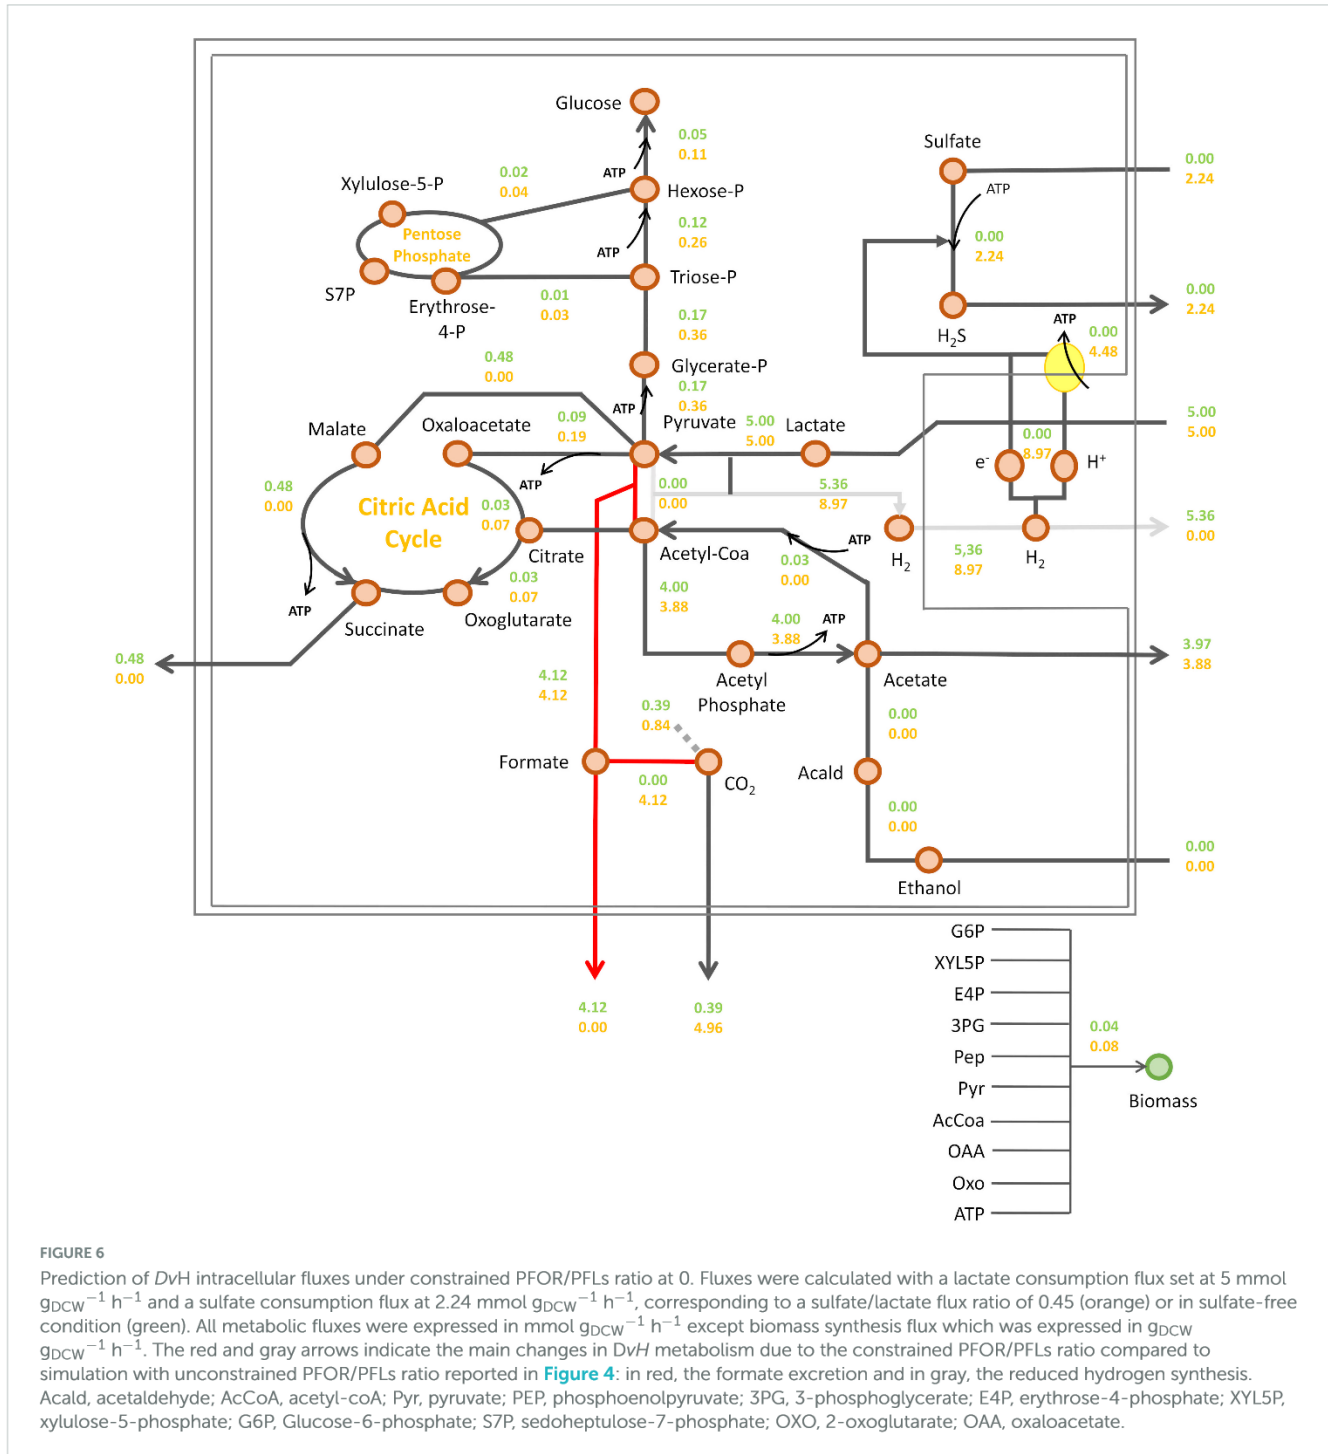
Glucose
0.05
0.11
ATP
Sulfate
0.00
2.24
Xylulose-5-P
0.02
0.04
Hexose-P
ATP
Pentose Phosphate
0.12
0.26
ATP
0.00
2.24
S7P
Triose-P
Erythrose-4-P
0.01
0.03
0.00
2.24
0.17
0.36
H$_2$S
ATP
0.00
4.48
0.48
0.00
Glycerate-P
0.17
0.36
ATP
Malate
Oxaloacetate
0.09
0.19
Pyruvate
5.00
5.00
Lactate
5.00
5.00
0.00
8.97
e$^-$
H$^+$
0.48
0.00
ATP
Citric Acid Cycle
0.03
0.07
0.00
0.00
5.36
8.97
Citrate
Acetyl-Coa
ATP
H$_2$
5.36
0.00
0.03
0.00
5,36
8.97
H$_2$
ATP
0.03
0.07
4.00
3.88
Succinate
Oxoglutarate
4.00
3.88
ATP
0.48
0.00
3.97
3.88
Acetyl Phosphate
Acetate
4.12
4.12
0.39
0.84
0.00
0.00
Formate
0.00
4.12
CO$_2$
Acald
0.00
0.00
0.00
0.00
Ethanol
G6P
XYL5P
E4P
3PG
0.04
0.08
Pep
Pyr
Biomass
AcCoa
OAA
Oxo
ATP
4.12
0.00
0.39
4.96

FIGURE 6
Prediction of DvH intracellular fluxes under constrained PFOR/PFLs ratio at 0. Fluxes were calculated with a lactate consumption flux set at 5 mmol $g_{DCW}^{-1}$ $h^{-1}$ and a sulfate consumption flux at 2.24 mmol $g_{DCW}^{-1}$ $h^{-1}$, corresponding to a sulfate/lactate flux ratio of 0.45 (orange) or in sulfate-free condition (green). All metabolic fluxes were expressed in mmol $g_{DCW}^{-1}$ $h^{-1}$ except biomass synthesis flux which was expressed in $g_{DCW}$ $g_{DCW}^{-1}$ $h^{-1}$. The red and gray arrows indicate the main changes in DvH metabolism due to the constrained PFOR/PFLs ratio compared to simulation with unconstrained PFOR/PFLs ratio reported in Figure 4: in red, the formate excretion and in gray, the reduced hydrogen synthesis. Acald, acetaldehyde; AcCoA, acetyl-coA; Pyr, pyruvate; PEP, phosphoenolpyruvate; 3PG, 3-phosphoglycerate; E4P, erythrose-4-phosphate; XYL5P, xylulose-5-phosphate; G6P, Glucose-6-phosphate; S7P, sedoheptulose-7-phosphate; OXO, 2-oxoglutarate; OAA, oxaloacetate.